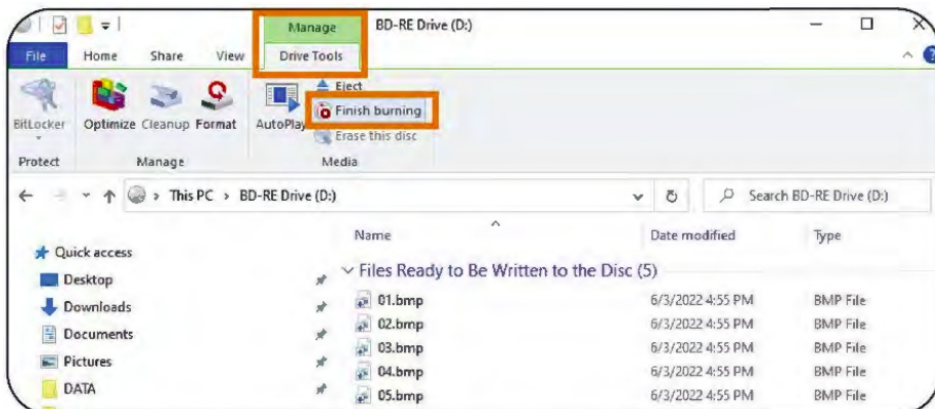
Manage
BD-RE Drive (D:)
File
Home
Share
View
Drive Tools
BitLocker
Optimize
Cleanup
Format
AutoPlay
Eject
Finish burning
Erase this disc
Protect
Manage
Media
This PC > BD-RE Drive (D:)
Search BD-RE Drive (D:)
Quick access
Desktop
Downloads
Documents
Pictures
DATA

| Name | Date modified | Type |
|---|---|---|
| Files Ready to Be Written to the Disc (5) | | |
| 01.bmp | 6/3/2022 4:55 PM | BMP File |
| 02.bmp | 6/3/2022 4:55 PM | BMP File |
| 03.bmp | 6/3/2022 4:55 PM | BMP File |
| 04.bmp | 6/3/2022 4:55 PM | BMP File |
| 05.bmp | 6/3/2022 4:55 PM | BMP File |